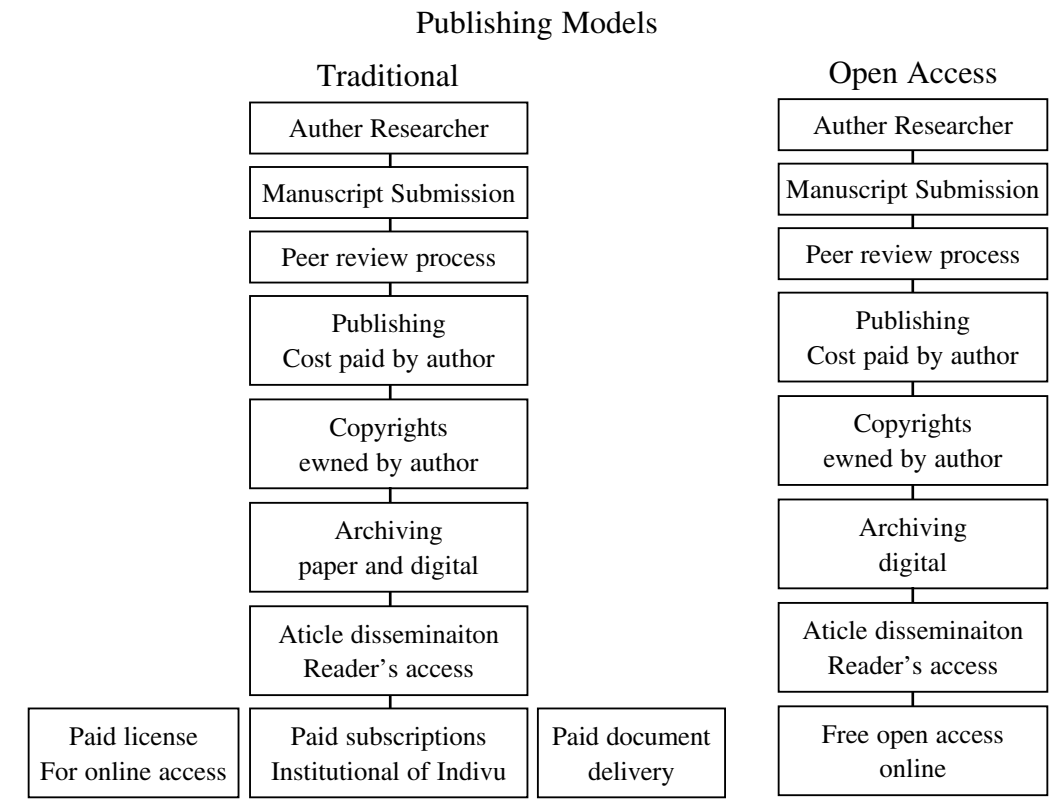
Publishing Models

Traditional

Auther Researcher

Manuscript Submission

Peer review process

Publishing
Cost paid by author

Copyrights
ewned by author

Archiving
paper and digital

Aticle disseminaiton
Reader's access

Paid license
For online access

Paid subscriptions
Institutional of Indivu

Paid document
delivery

Open Access

Auther Researcher

Manuscript Submission

Peer review process

Publishing
Cost paid by author

Copyrights
ewned by author

Archiving
digital

Aticle disseminaiton
Reader's access

Free open access
online